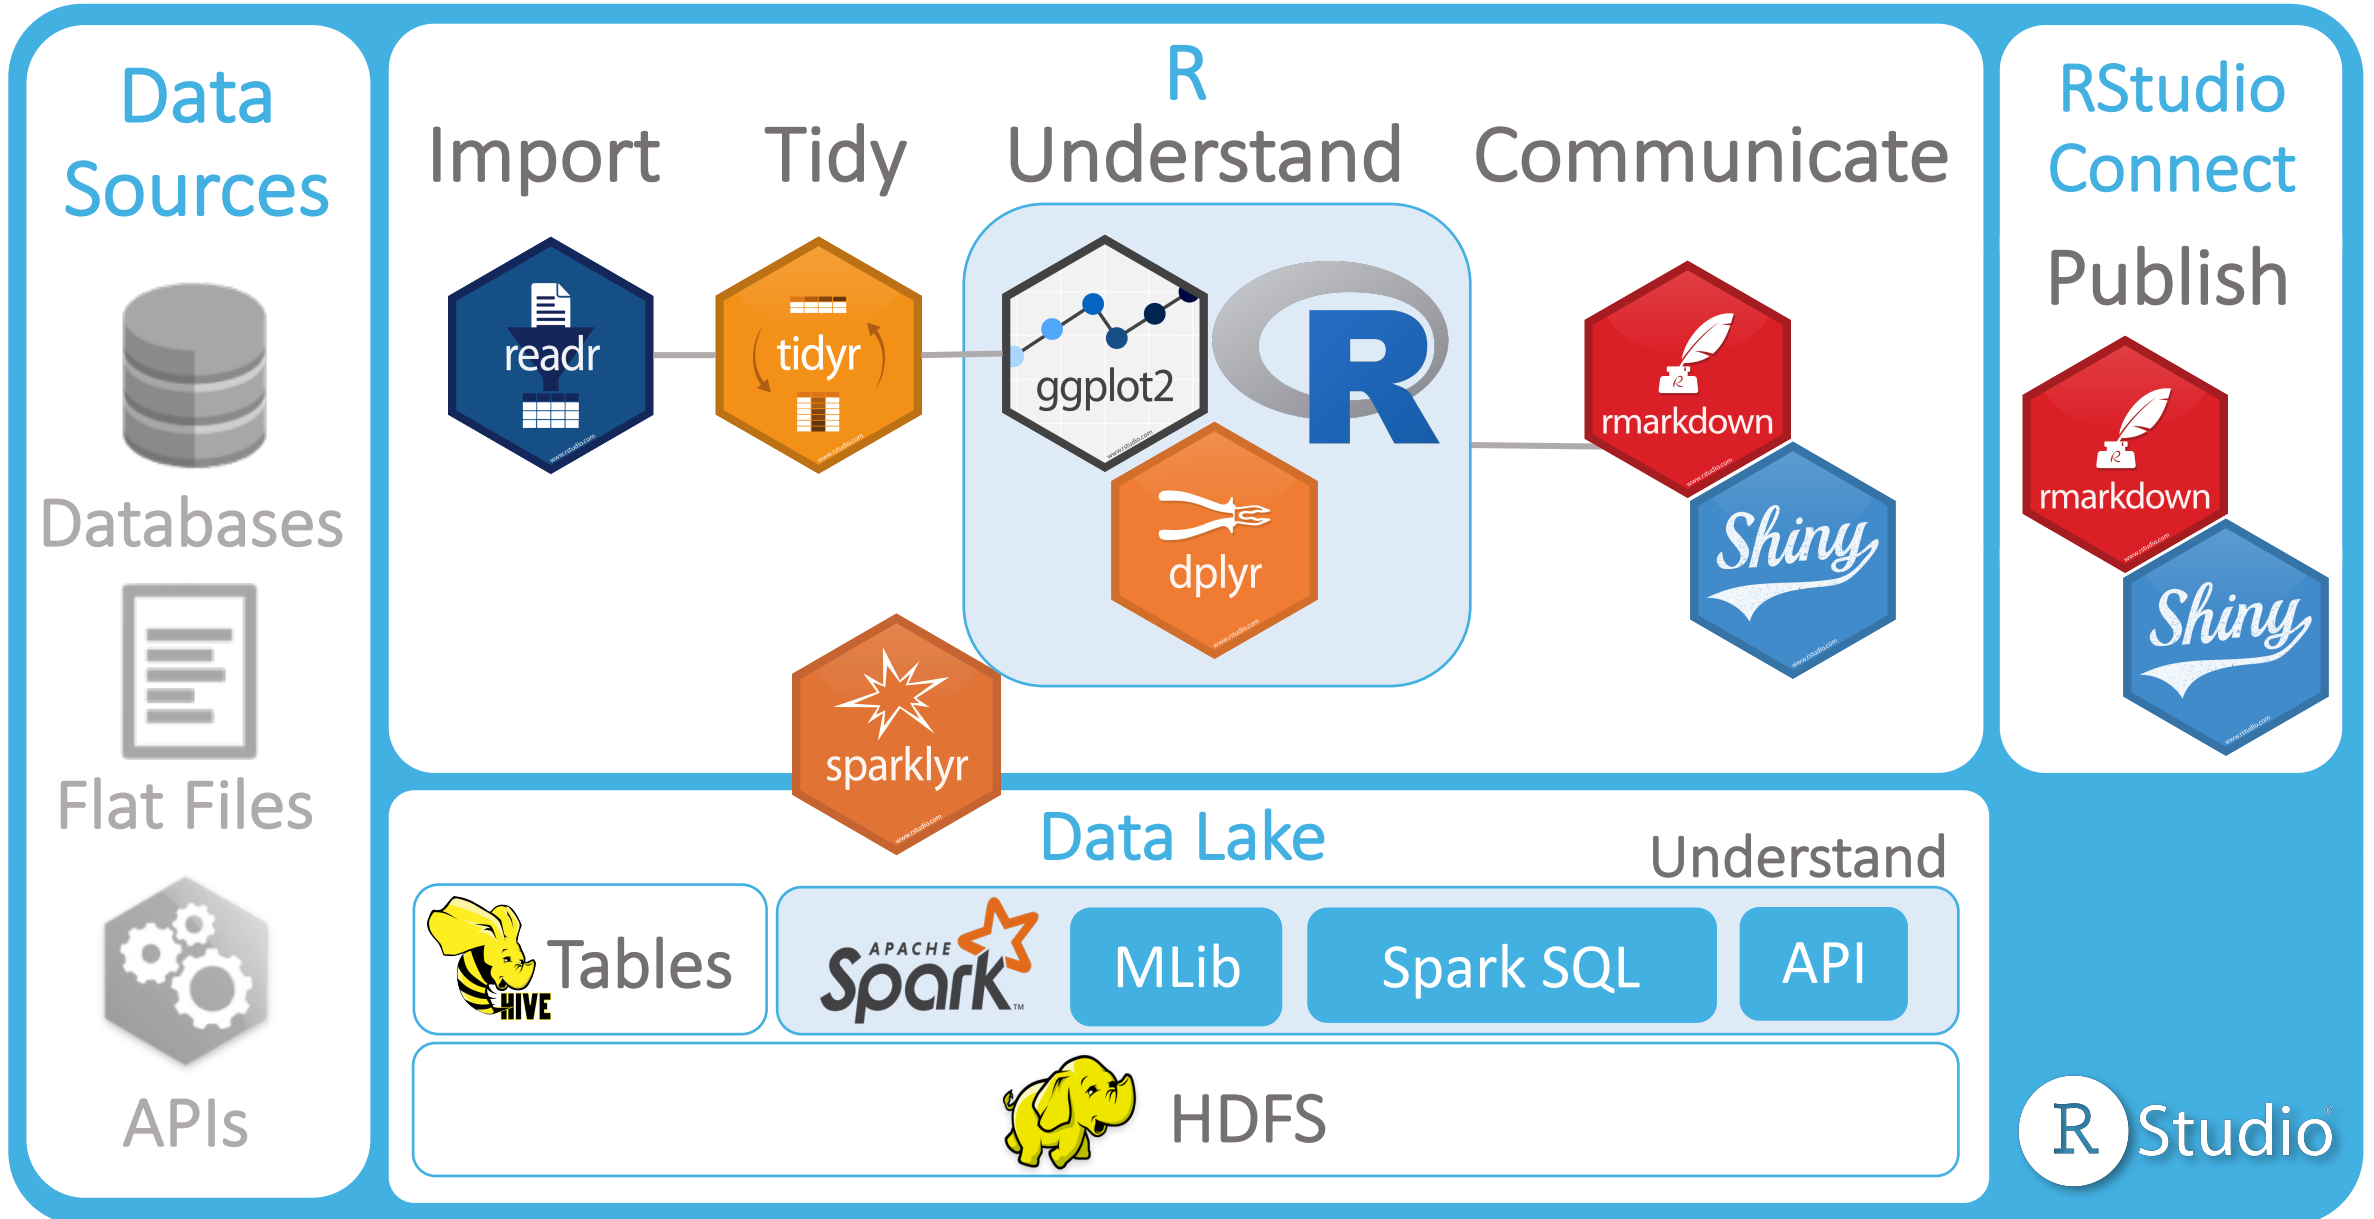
Data Sources

Databases

Flat Files

APIs

R

Import Tidy Understand Communicate

readr

tidyr

ggplot2

R

dplyr

rmarkdown

Shiny

sparklyr

RStudio Connect

Publish

rmarkdown

Shiny

Data Lake

Understand

HIVE Tables

APACHE Spark

MLib

Spark SQL

API

HDFS

R Studio